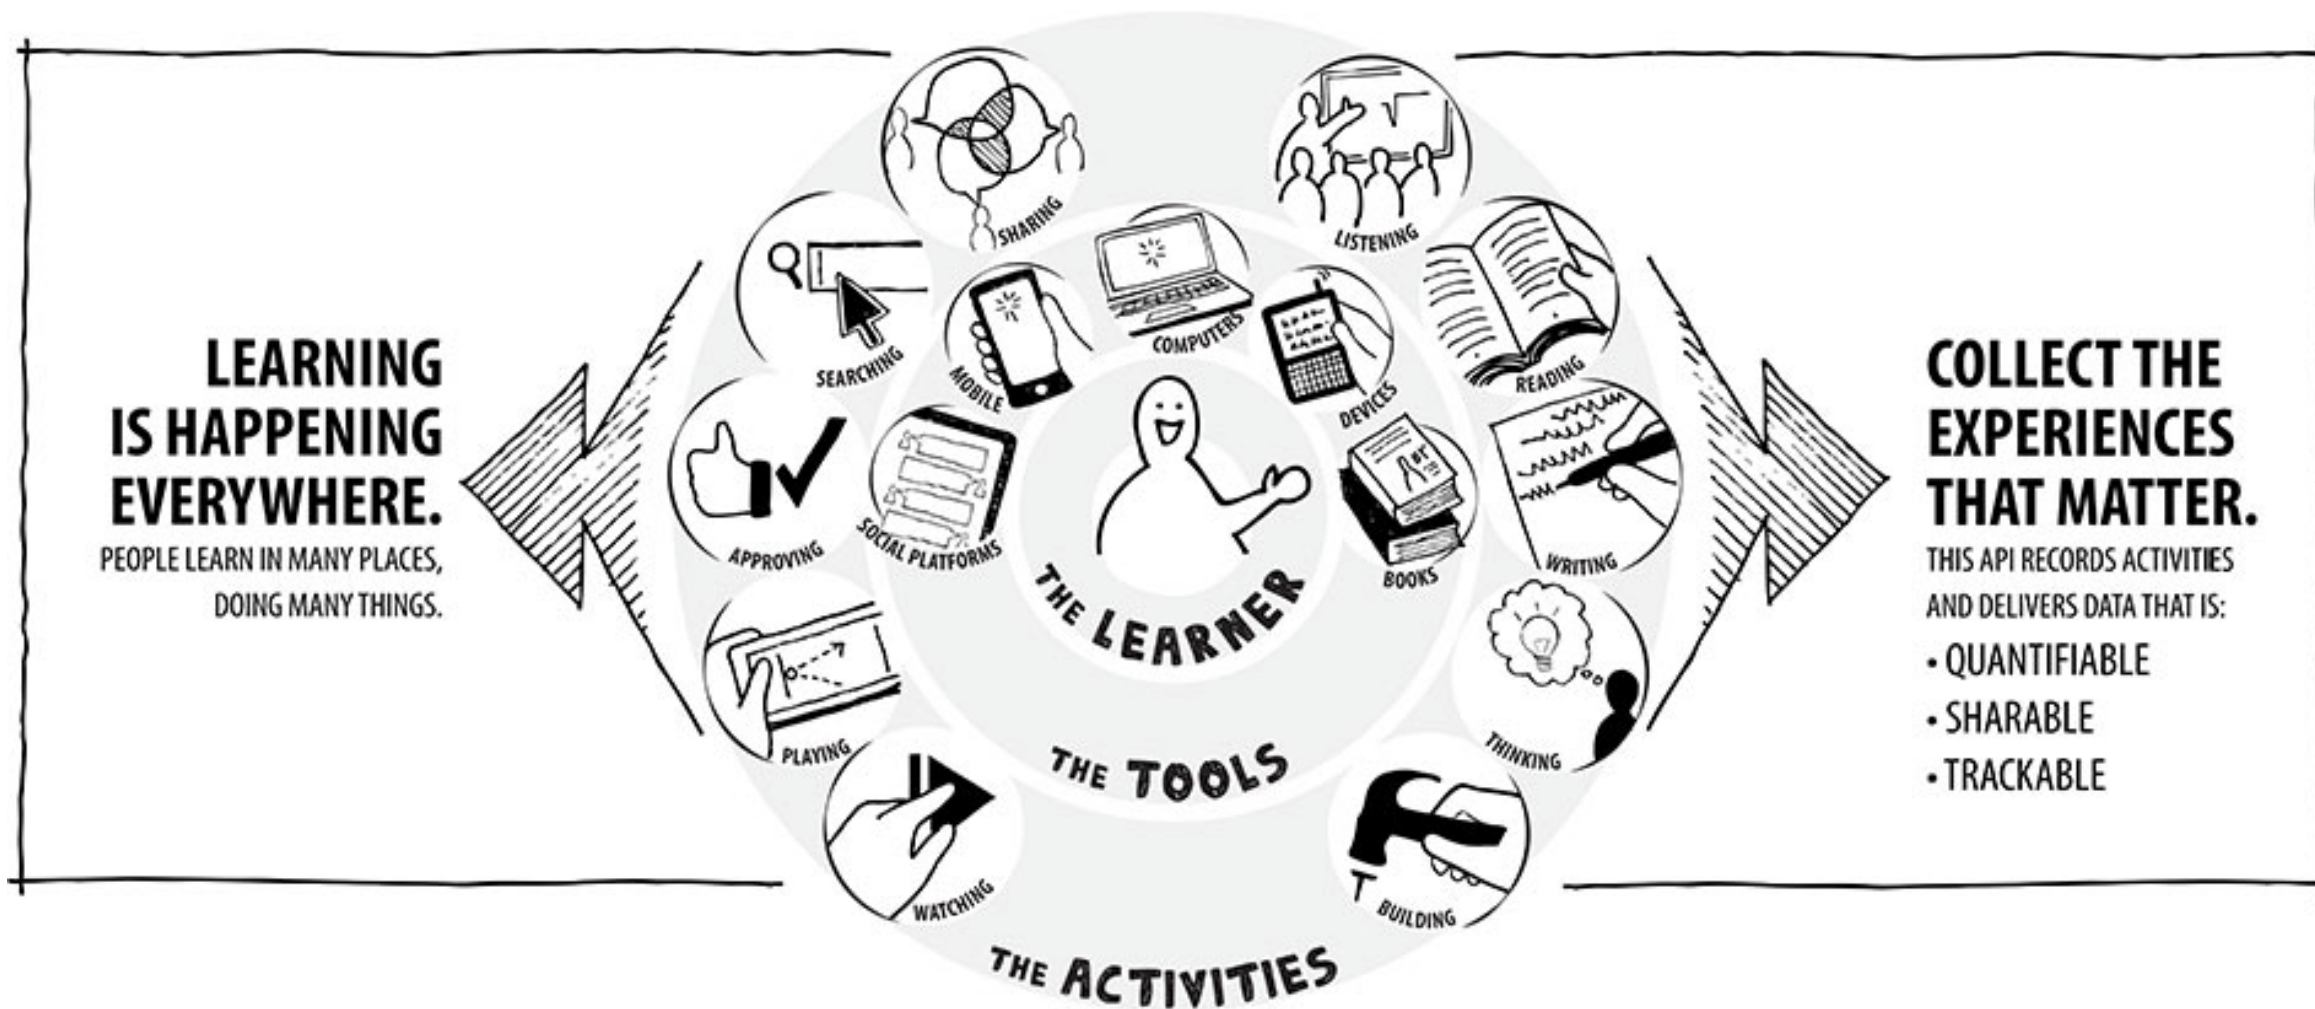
LEARNING IS HAPPENING EVERYWHERE.
PEOPLE LEARN IN MANY PLACES, DOING MANY THINGS.

SHARING
LISTENING
SEARCHING
COMPUTERS
MOBILE
DEVICES
READING
APPROVING
SOCIAL PLATFORMS
BOOKS
WRITING
THE LEARNER
PLAYING
THINKING
THE TOOLS
WATCHING
BUILDING
THE ACTIVITIES

COLLECT THE EXPERIENCES THAT MATTER.
THIS API RECORDS ACTIVITIES AND DELIVERS DATA THAT IS:
• QUANTIFIABLE
• SHARABLE
• TRACKABLE